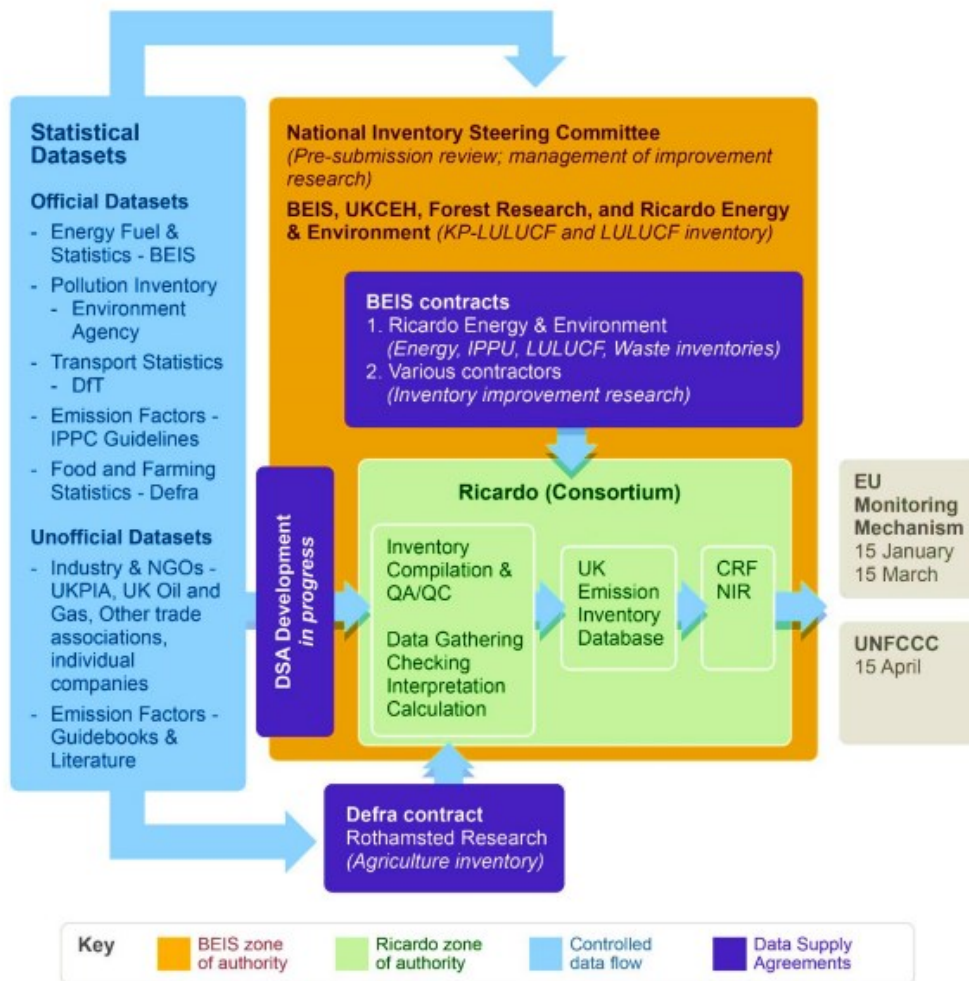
Statistical Datasets

Official Datasets

- Energy Fuel & Statistics - BEIS
- Pollution Inventory - Environment Agency
- Transport Statistics - DfT
- Emission Factors - IPPC Guidelines
- Food and Farming Statistics - Defra

Unofficial Datasets

- Industry & NGOs - UKPIA, UK Oil and Gas, Other trade associations, individual companies
- Emission Factors - Guidebooks & Literature

National Inventory Steering Committee
(Pre-submission review; management of improvement research)

BEIS, UKCEH, Forest Research, and Ricardo Energy & Environment (KP-LULUCF and LULUCF inventory)

BEIS contracts
1. Ricardo Energy & Environment
(Energy, IPPU, LULUCF, Waste inventories)
2. Various contractors
(Inventory improvement research)

DSA Development in progress

Ricardo (Consortium)

Inventory Compilation & QA/QC

Data Gathering Checking Interpretation Calculation

UK Emission Inventory Database

CRF NIR

EU Monitoring Mechanism
15 January
15 March

UNFCCC
15 April

Defra contract
Rothamsted Research
(Agriculture inventory)

Key | BEIS zone of authority | Ricardo zone of authority | Controlled data flow | Data Supply Agreements